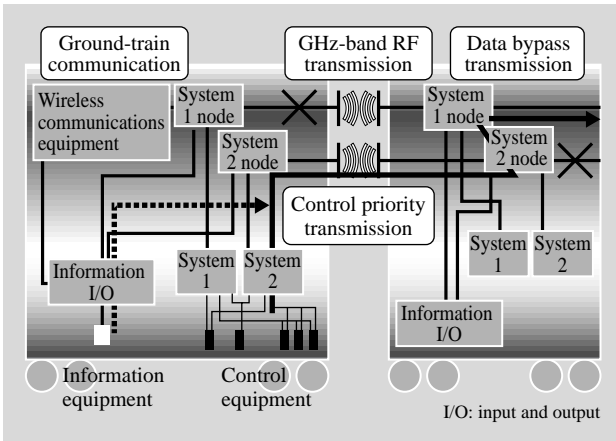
Ground-train communication

GHz-band RF transmission

Data bypass transmission

Wireless communications equipment

System 1 node

System 2 node

System 1 node

System 2 node

Control priority transmission

Information I/O

System 1

System 2

System 1

System 2

Information I/O

Information equipment

Control equipment

I/O: input and output